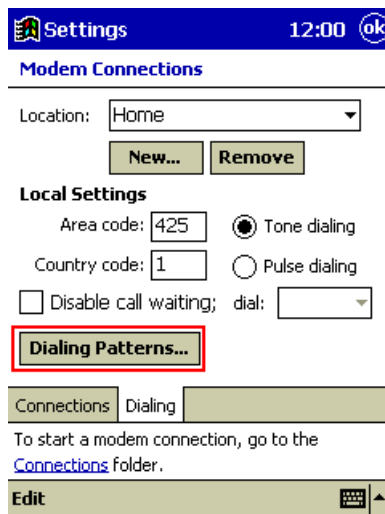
Settings 12:00 ok

Modem Connections

Location: Home

New... Remove

Local Settings

Area code: 425 Tone dialing

Country code: 1 Pulse dialing

Disable call waiting; dial:

Dialing Patterns...

Connections Dialing

To start a modem connection, go to the Connections folder.

Edit